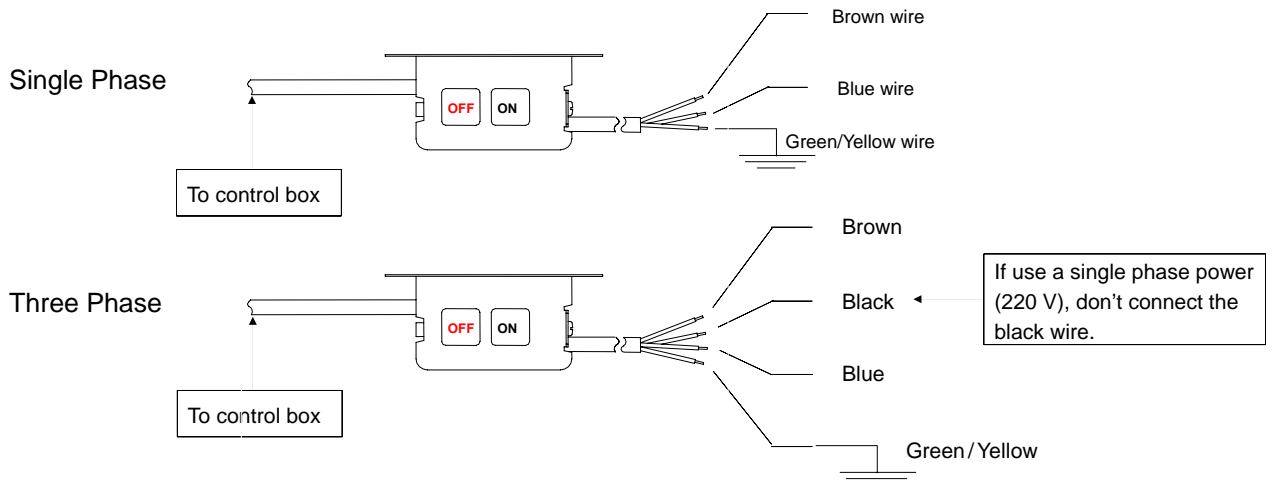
Single Phase

OFF ON

Brown wire

Blue wire

Green/Yellow wire

To control box

Three Phase

OFF ON

Brown

Black

If use a single phase power (220 V), don't connect the black wire.

Blue

Green / Yellow

To control box